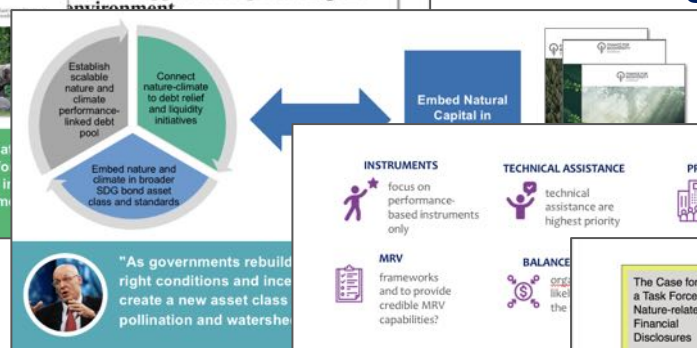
environment

Establish scalable nature and climate performance-linked debt pool

Connect nature-climate to debt relief and liquidity initiatives

Embed nature and climate in broader SDG bond asset class and standards

"As governments rebuild right conditions and ince create a new asset class pollination and watershe

Embed Natural Capital in

INSTRUMENTS
focus on performance-based instruments only

TECHNICAL ASSISTANCE
technical assistance are highest priority

PR

MRV
frameworks and to provide credible MRV capabilities?

BALANCE
org likel the

The Case for a Task Force Nature-relate Financial Disclosures